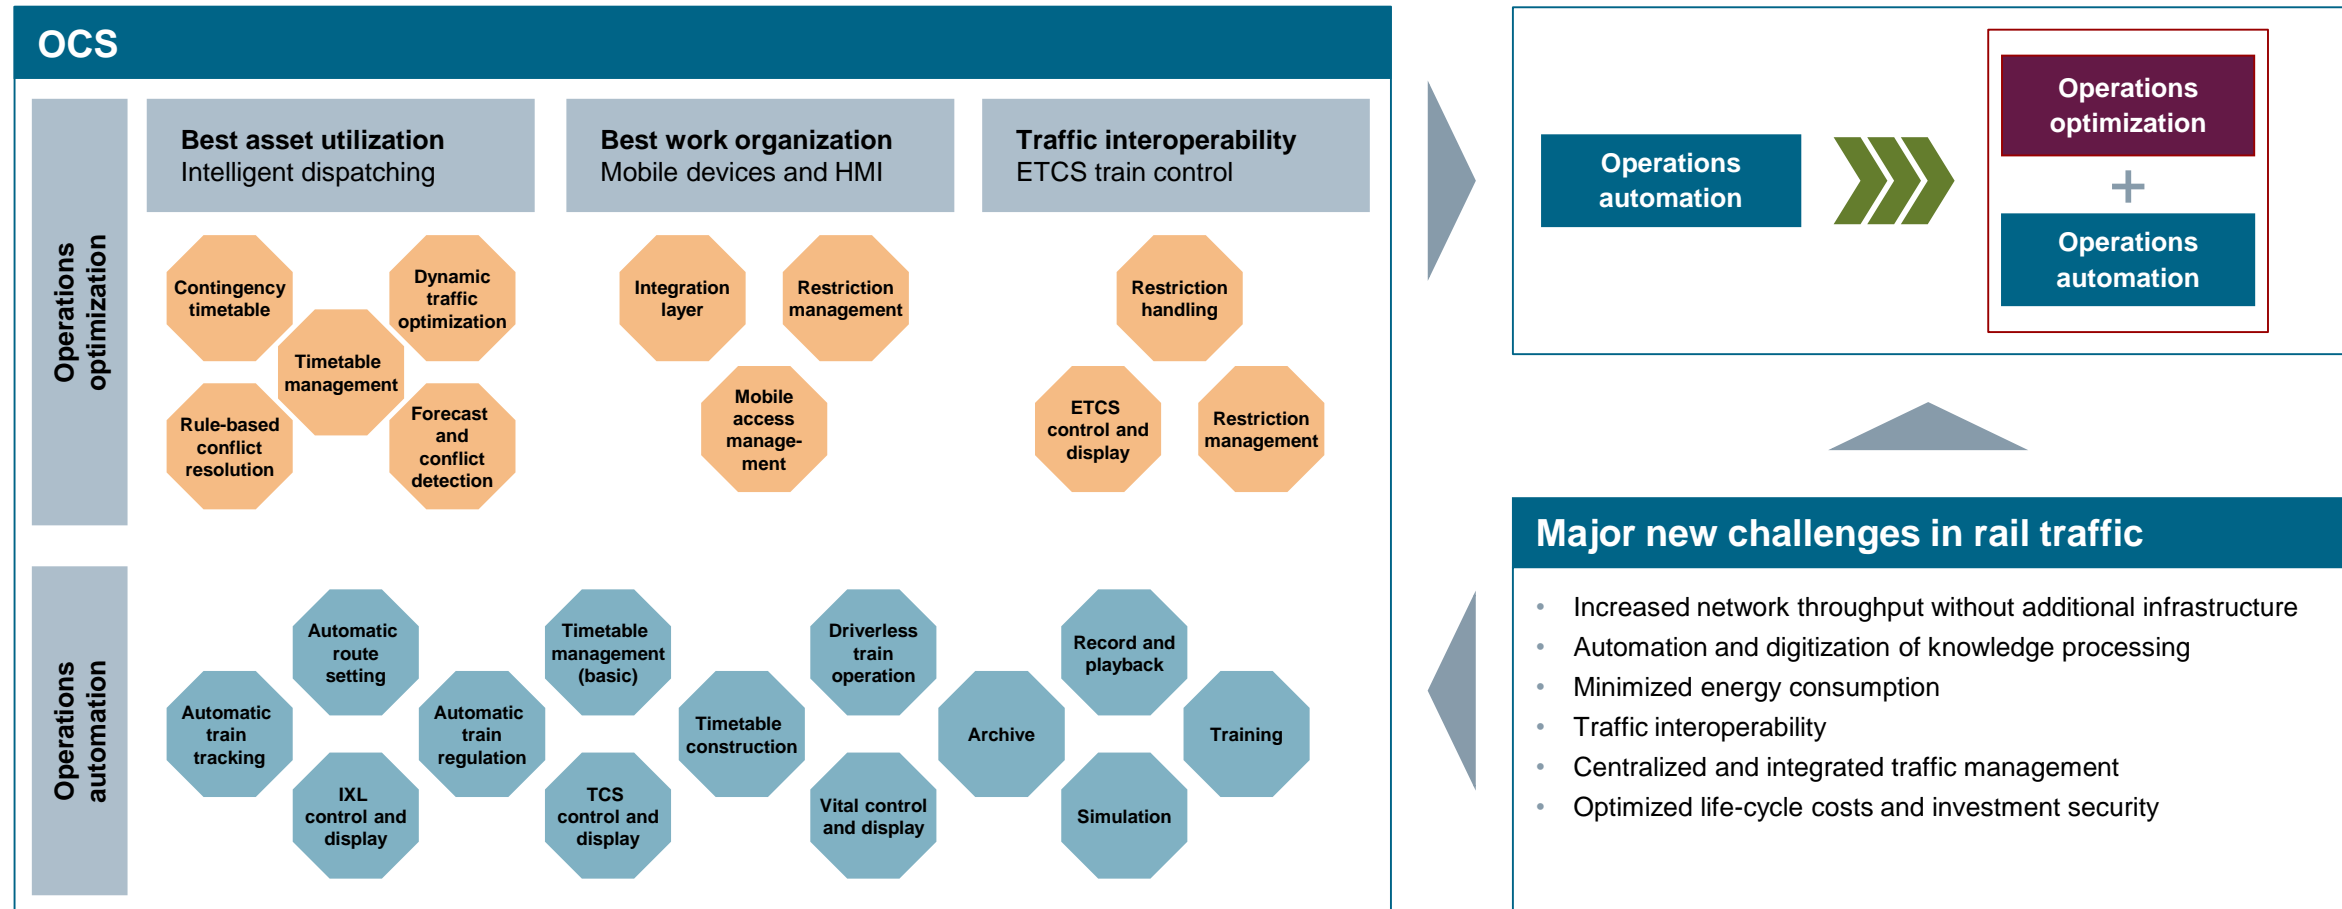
OCS

Operations optimization

Best asset utilization
Intelligent dispatching

Best work organization
Mobile devices and HMI

Traffic interoperability
ETCS train control

Contingency timetable

Dynamic traffic optimization

Timetable management

Rule-based conflict resolution

Forecast and conflict detection

Integration layer

Restriction management

Mobile access management

Restriction handling

ETCS control and display

Restriction management

Operations automation

Automatic route setting

Timetable management (basic)

Driverless train operation

Record and playback

Automatic train tracking

Automatic train regulation

Timetable construction

Archive

Training

IXL control and display

TCS control and display

Vital control and display

Simulation

Operations automation

Operations optimization
+
Operations automation

Major new challenges in rail traffic

• Increased network throughput without additional infrastructure
• Automation and digitization of knowledge processing
• Minimized energy consumption
• Traffic interoperability
• Centralized and integrated traffic management
• Optimized life-cycle costs and investment security